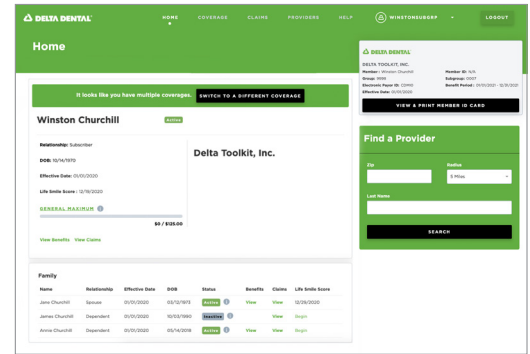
DELTA DENTAL

HOME COVERAGE CLAIMS PROVIDERS HELP WINSTONSUBGRP LOGOUT

Home

DELTA DENTAL
DELTA TOOLKIT, INC.
Member : Winston Churchill
Member ID: N/A
Group: 9999
Subgroup: 0007
Electronic Payer ID: CDCA1
Benefit Period : 01/01/2021 - 12/31/2021
Effective Date: 01/01/2020

VIEW & PRINT MEMBER ID CARD

It looks like you have multiple coverages. SWITCH TO A DIFFERENT COVERAGE

Winston Churchill Active

Relationship: Subscriber

DOB: 10/14/1970

Effective Date: 01/01/2020

Life Smile Score : 12/19/2020

GENERAL MAXIMUM

\$0 / \$125.00

View Benefits View Claims

Delta Toolkit, Inc.

Find a Provider

Zip

Radius
5 Miles

Last Name

SEARCH

Family

| Name | Relationship | Effective Date | DOB | Status | Benefits | Claims | Life Smile Score |
|---|---|---|---|---|---|---|---|
| Jane Churchill | Spouse | 01/01/2020 | 03/12/1973 | Active | View | View | 12/29/2020 |
| James Churchill | Dependent | 01/01/2020 | 10/03/1990 | Inactive | View | View | Begin |
| Annie Churchill | Dependent | 01/01/2020 | 05/14/2018 | Active | View | View | Begin |